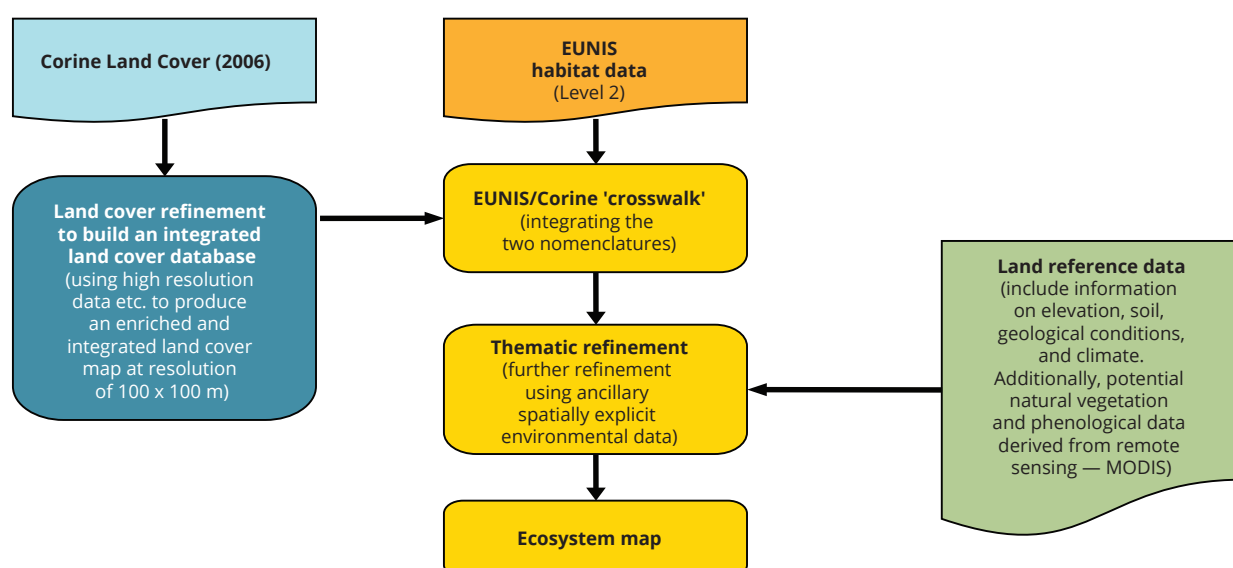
Corine Land Cover (2006)

EUNIS
habitat data
(Level 2)

Land cover refinement to build an integrated land cover database
(using high resolution data etc. to produce an enriched and integrated land cover map at resolution of 100 x 100 m)

EUNIS/Corine 'crosswalk'
(integrating the two nomenclatures)

Land reference data
(include information on elevation, soil, geological conditions, and climate. Additionally, potential natural vegetation and phenological data derived from remote sensing — MODIS)

Thematic refinement
(further refinement using ancillary spatially explicit environmental data)

Ecosystem map